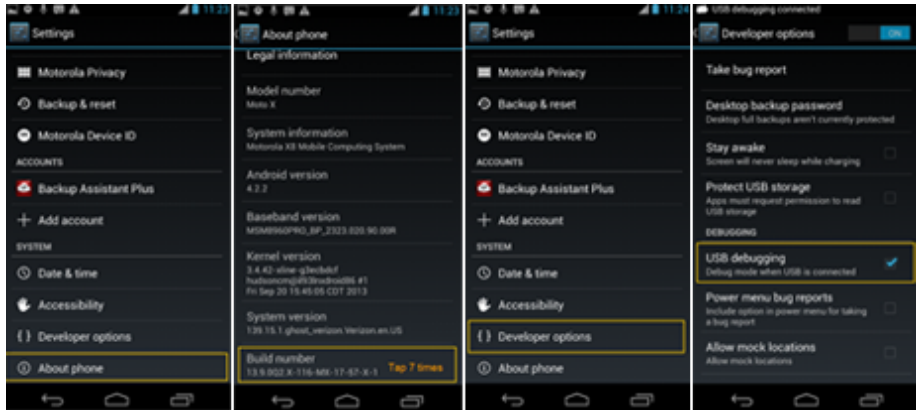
11:23
Settings
Motorola Privacy
Backup & reset
Motorola Device ID
ACCOUNTS
Backup Assistant Plus
Add account
SYSTEM
Date & time
Accessibility
{} Developer options
About phone

11:23
About phone
Legal information
Model number
Moto X
System information
Motorola X8 Mobile Computing System
Android version
4.2.2
Baseband version
MSM8960PRO_BP_2323.020.90.00R
Kernel version
3.4.42-xline-g3ecbdcf
hudsoncm@il93lnxdroid86 #1
Fri Sep 20 15:45:05 CDT 2013
System version
139.15.1.ghost_verizon.Verizon.en.US
Build number
13.9.0Q2.X-116-MX-17-57-X-1
Tap 7 times

11:24
Settings
Motorola Privacy
Backup & reset
Motorola Device ID
ACCOUNTS
Backup Assistant Plus
Add account
SYSTEM
Date & time
Accessibility
{} Developer options
About phone

USB debugging connected
Developer options
ON
Take bug report
Desktop backup password
Desktop full backups aren't currently protected
Stay awake
Screen will never sleep while charging
Protect USB storage
Apps must request permission to read USB storage
DEBUGGING
USB debugging
Debug mode when USB is connected
Power menu bug reports
Include option in power menu for taking a bug report
Allow mock locations
Allow mock locations